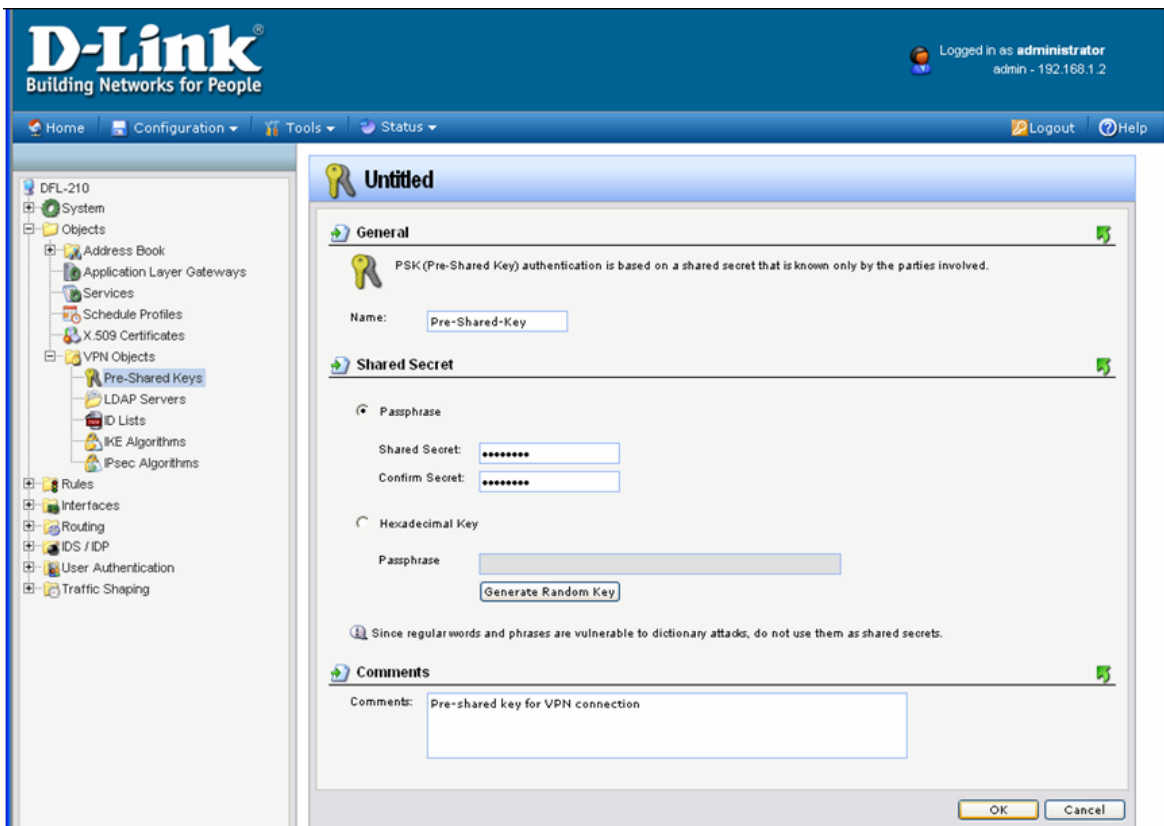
D-Link®
Building Networks for People

Logged in as administrator
admin - 192.168.1.2

Home | Configuration ▾ | Tools ▾ | Status ▾

Logout | Help

DFL-210
System
Objects
Address Book
Application Layer Gateways
Services
Schedule Profiles
X.509 Certificates
VPN Objects
Pre-Shared Keys
LDAP Servers
ID Lists
IKE Algorithms
IPsec Algorithms
Rules
Interfaces
Routing
IDS / IDP
User Authentication
Traffic Shaping

Untitled

General

PSK (Pre-Shared Key) authentication is based on a shared secret that is known only by the parties involved.

Name: Pre-Shared-Key

Shared Secret

Passphrase

Shared Secret: ••••••••

Confirm Secret: ••••••••

Hexadecimal Key

Passphrase

Generate Random Key

Since regular words and phrases are vulnerable to dictionary attacks, do not use them as shared secrets.

Comments

Comments: Pre-shared key for VPN connection

OK | Cancel